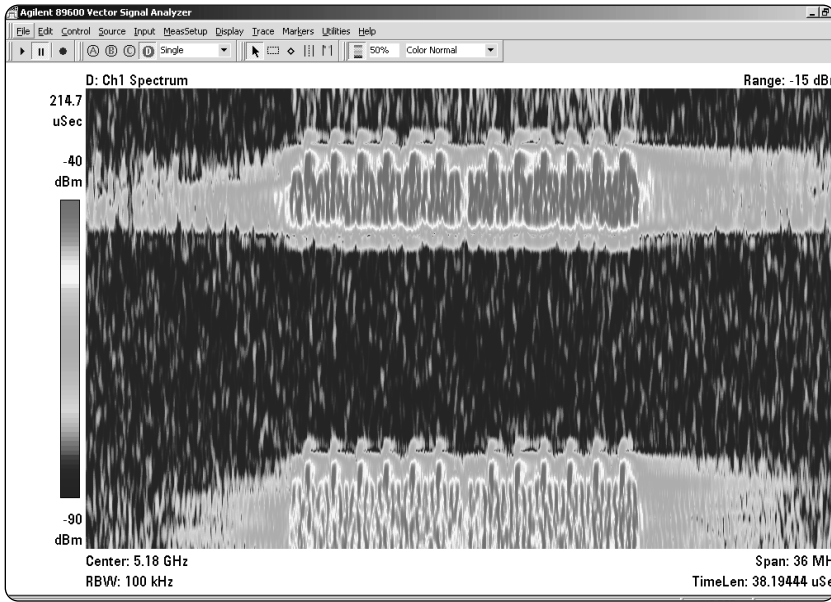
Agilent 89600 Vector Signal Analyzer

File Edit Control Source Input MeasSetup Display Trace Markers Utilities Help

Ⓐ Ⓑ Ⓒ Ⓓ Single 50% Color Normal

D: Ch1 Spectrum

Range: -15 dB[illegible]

214.7 uSec

-40 dBm

-90 dBm

Center: 5.18 GHz

Span: 36 MH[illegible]

RBW: 100 kHz

TimeLen: 38.19444 uSe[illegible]